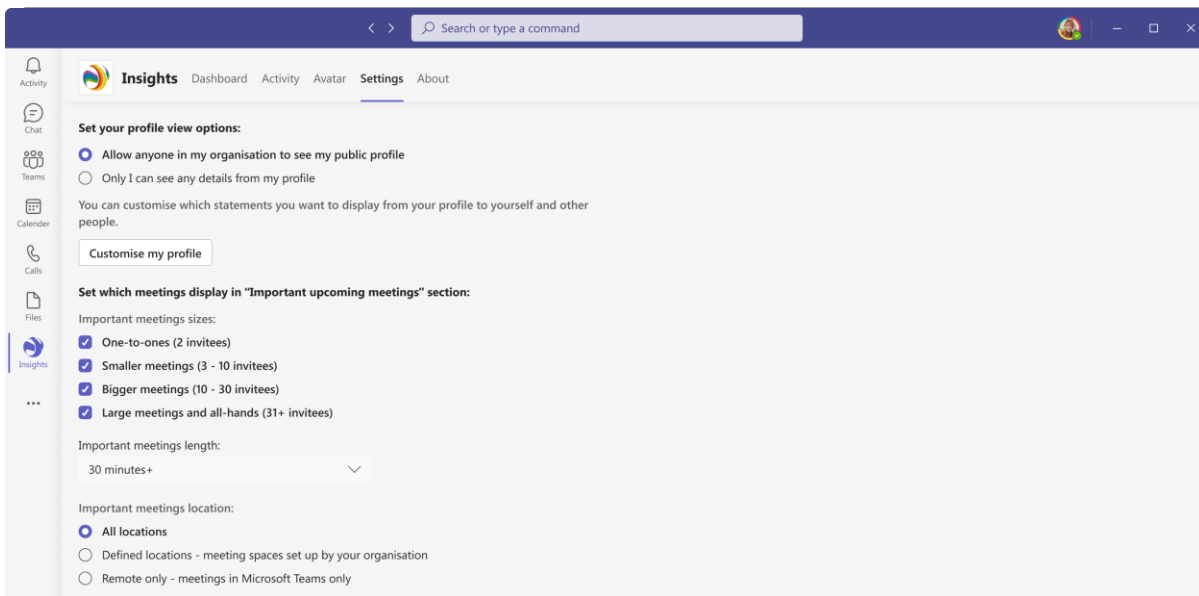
Search or type a command

Activity
Chat
Teams
Calender
Calls
Files
Insights
...

Insights Dashboard Activity Avatar Settings About

Set your profile view options:

Allow anyone in my organisation to see my public profile

Only I can see any details from my profile

You can customise which statements you want to display from your profile to yourself and other people.

Customise my profile

Set which meetings display in "Important upcoming meetings" section:

Important meetings sizes:

One-to-ones (2 invitees)

Smaller meetings (3 - 10 invitees)

Bigger meetings (10 - 30 invitees)

Large meetings and all-hands (31+ invitees)

Important meetings length:

30 minutes+

Important meetings location:

All locations

Defined locations - meeting spaces set up by your organisation

Remote only - meetings in Microsoft Teams only